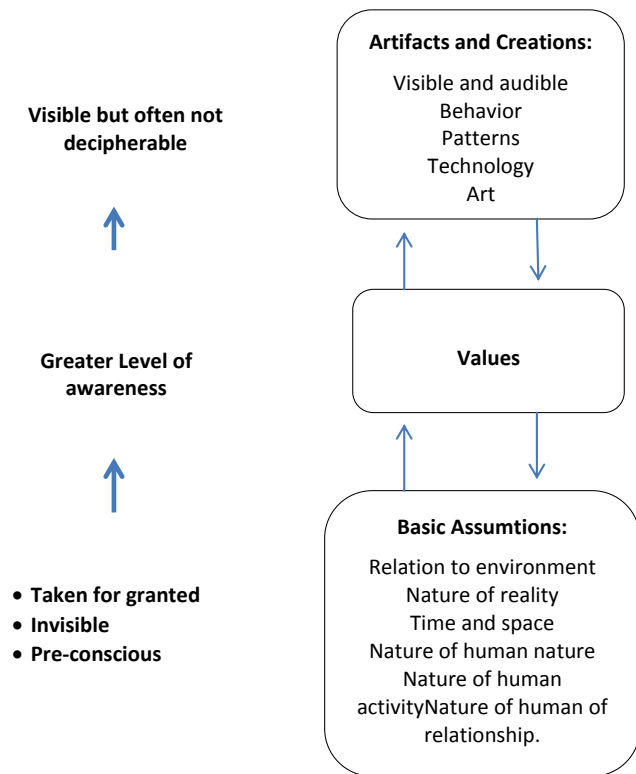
Visible but often not decipherable

Greater Level of awareness

- Taken for granted
- Invisible
- Pre-conscious

Artifacts and Creations:

Visible and audible
Behavior
Patterns
Technology
Art

Values

Basic Assumtions:

Relation to environment
Nature of reality
Time and space
Nature of human nature
Nature of human activityNature of human of relationship.